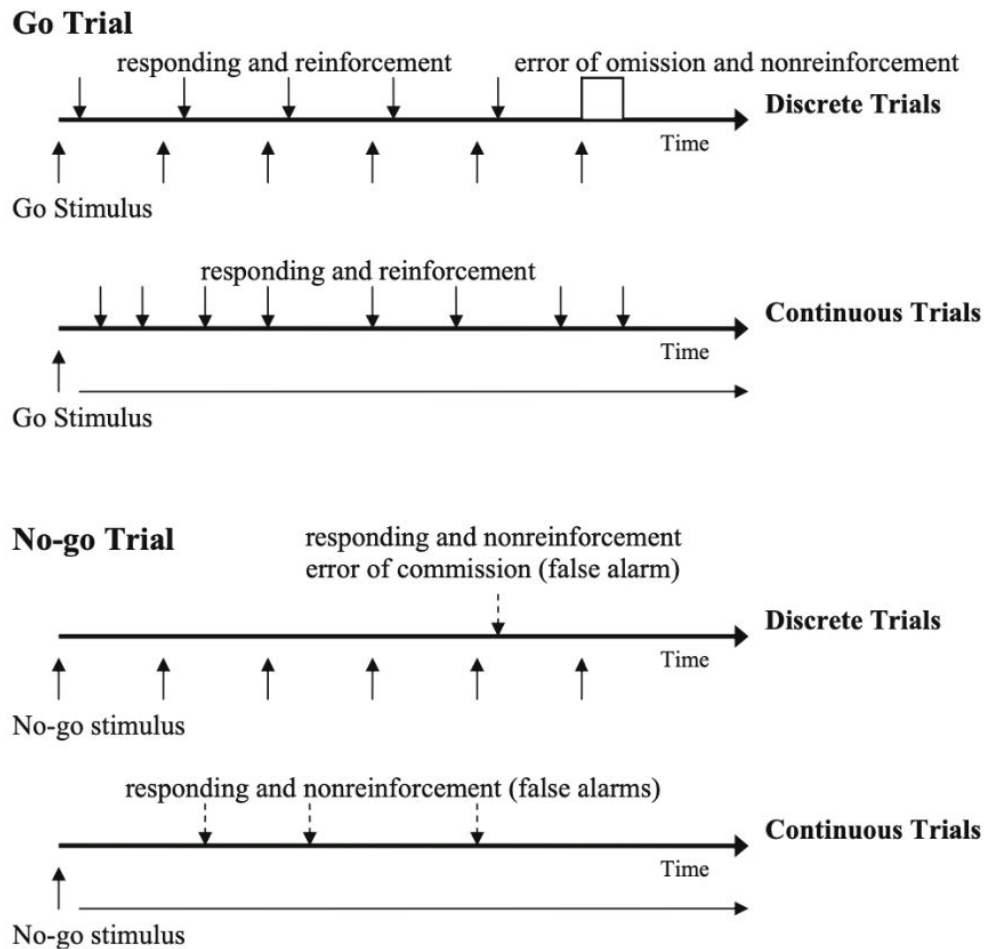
Go Trial

responding and reinforcement

error of omission and nonreinforcement

Discrete Trials

Time

Go Stimulus

responding and reinforcement

Continuous Trials

Time

Go Stimulus

No-go Trial

responding and nonreinforcement error of commission (false alarm)

Discrete Trials

Time

No-go stimulus

responding and nonreinforcement (false alarms)

Continuous Trials

Time

No-go stimulus